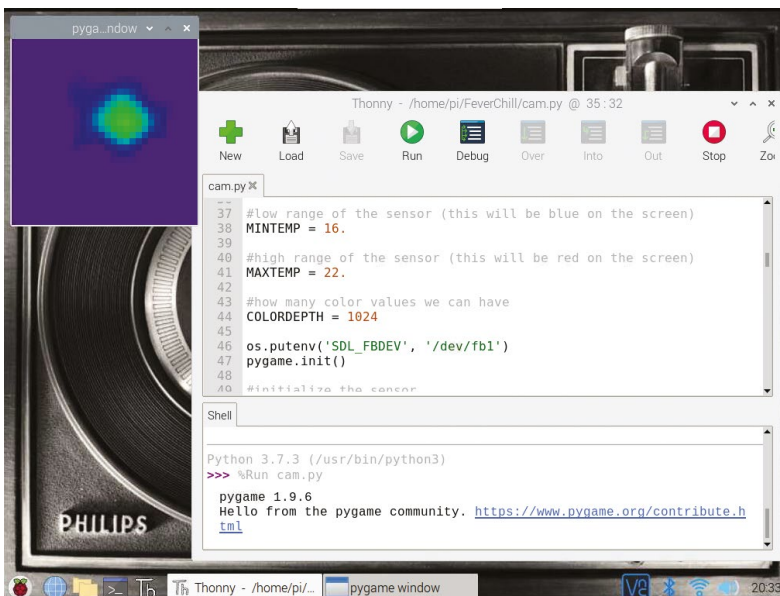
pyga...ndow

Thonny - /home/pi/FeverChill/cam.py @ 35 : 32

New Load Save Run Debug Over Into Out Stop Zo

cam.py

37 #low range of the sensor (this will be blue on the screen)
38 MINTEMP = 16.
39
40 #high range of the sensor (this will be red on the screen)
41 MAXTEMP = 22.
42
43 #how many color values we can have
44 COLORDEPTH = 1024
45
46 os.putenv('SDL_FBDEV', '/dev/fb1')
47 pygame.init()
48
49 #initialize the sensor

Shell

Python 3.7.3 (/usr/bin/python3)
>>> %Run cam.py

pygame 1.9.6
Hello from the pygame community. https://www.pygame.org/contribute.html

PHILIPS

Thonny - /home/pi/... pygame window

20:33